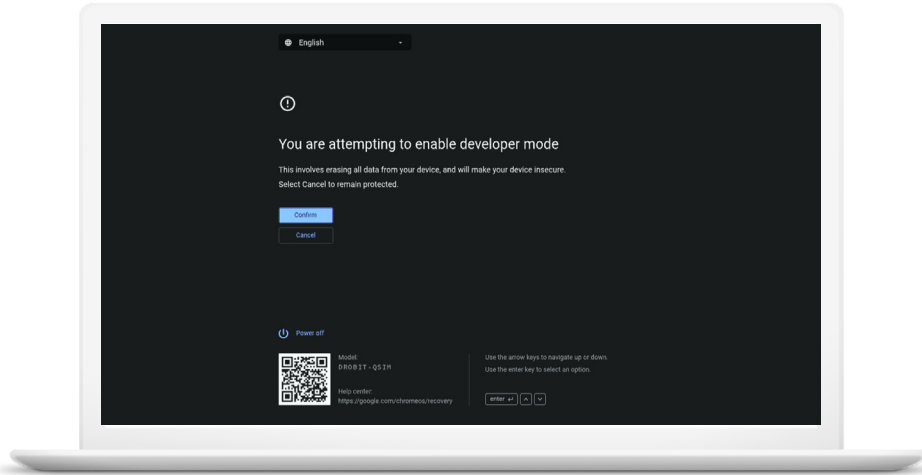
English

You are attempting to enable developer mode

This involves erasing all data from your device, and will make your device insecure.
Select Cancel to remain protected.

Confirm

Cancel

Power off

Model:
DROBIT-Q5IM

Help center:
https://google.com/chromeos/recovery

Use the arrow keys to navigate up or down.
Use the enter key to select an option.

enter ↵ ^ ˅